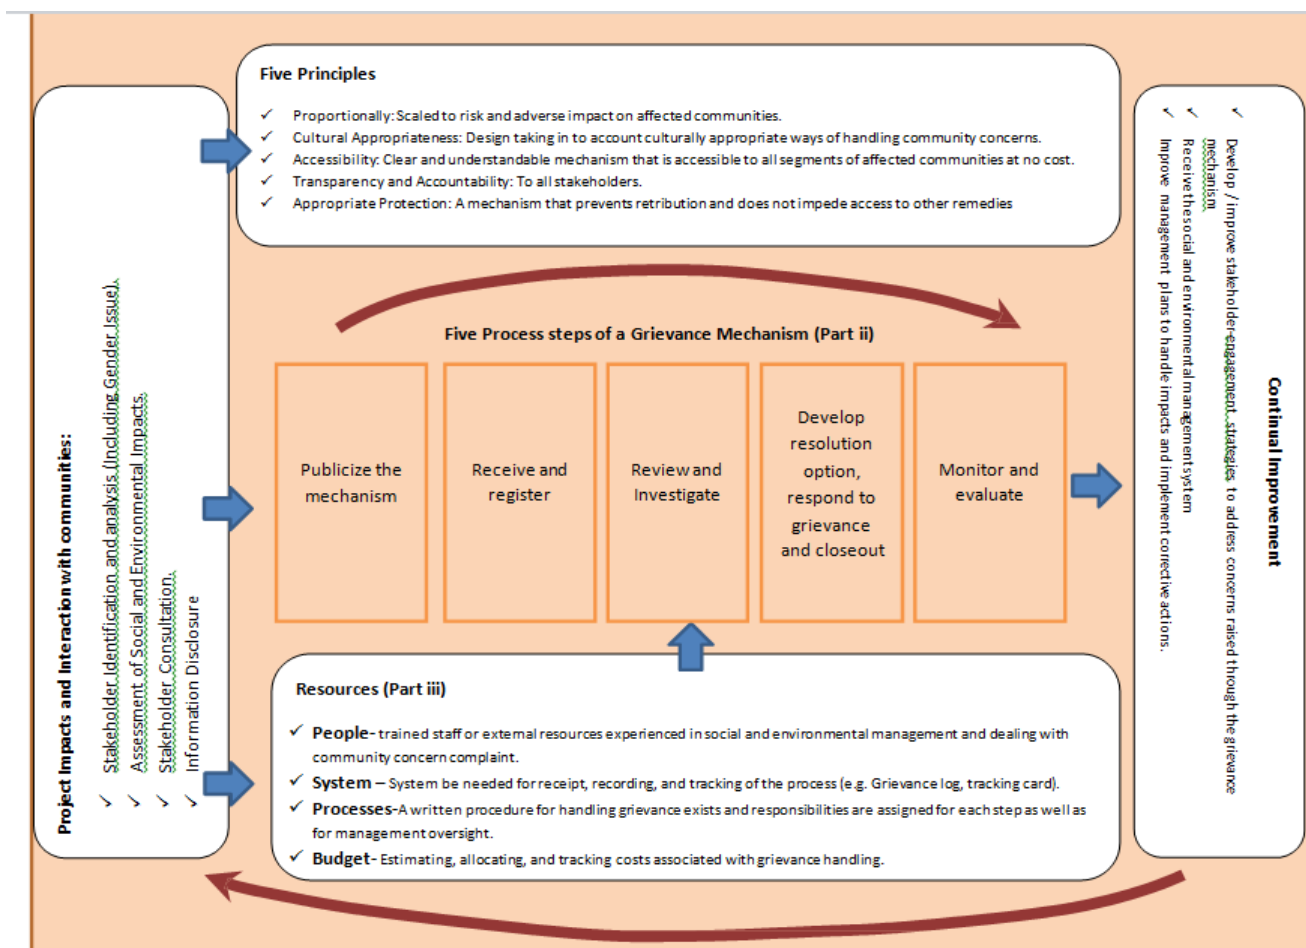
Project Impacts and Interaction with communities:

✓ Stakeholder Identification and analysis (Including Gender Issue).
✓ Assessment of Social and Environmental Impacts.
✓ Stakeholder Consultation.
✓ Information Disclosure

Five Principles

✓ Proportionally: Scaled to risk and adverse impact on affected communities.
✓ Cultural Appropriateness: Design taking in to account culturally appropriate ways of handling community concerns.
✓ Accessibility: Clear and understandable mechanism that is accessible to all segments of affected communities at no cost.
✓ Transparency and Accountability: To all stakeholders.
✓ Appropriate Protection: A mechanism that prevents retribution and does not impede access to other remedies

Five Process steps of a Grievance Mechanism (Part ii)

| Publicize the mechanism | Receive and register | Review and Investigate | Develop resolution option, respond to grievance and closeout | Monitor and evaluate |
|---|---|---|---|---|

Resources (Part iii)

✓ People- trained staff or external resources experienced in social and environmental management and dealing with community concern complaint.
✓ System – System be needed for receipt, recording, and tracking of the process (e.g. Grievance log, tracking card).
✓ Processes- A written procedure for handling grievance exists and responsibilities are assigned for each step as well as for management oversight.
✓ Budget- Estimating, allocating, and tracking costs associated with grievance handling.

Continual Improvement

✓ Develop / improve stakeholder engagement strategies to address concerns raised through the grievance mechanism
✓ Receive the social and environmental management system
✓ Improve management plans to handle impacts and implement corrective actions.